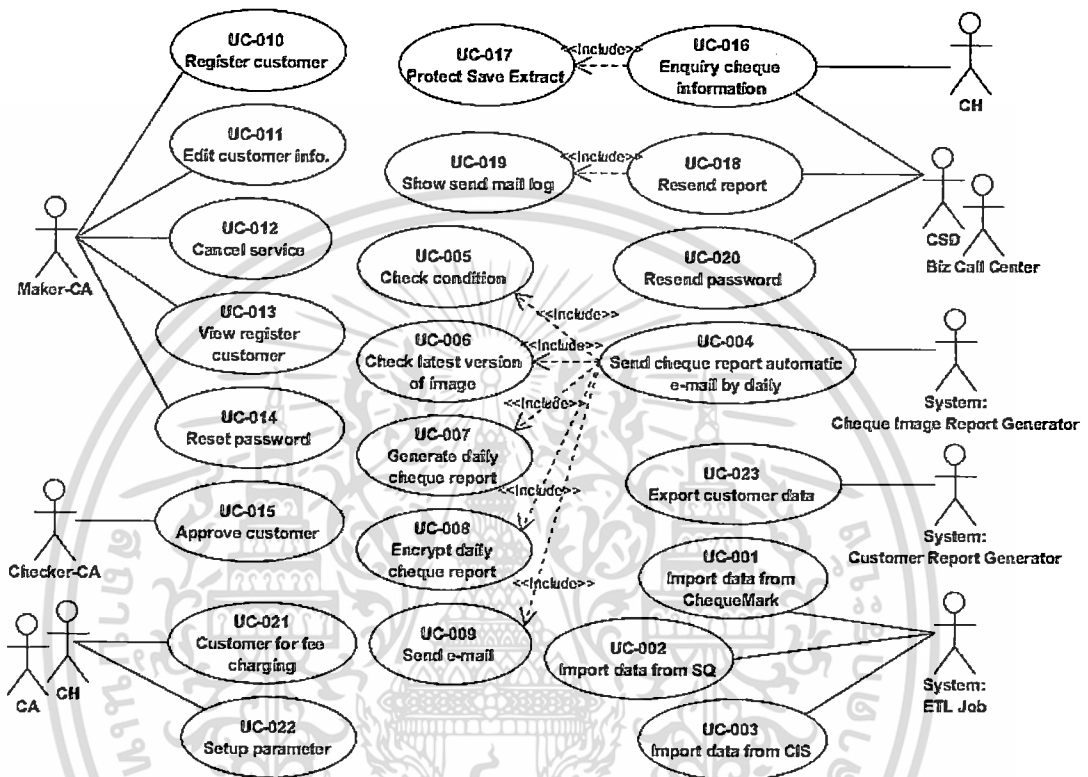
UC-010
Register customer

UC-017
Protect Save Extract

<<include>>

UC-016
Enquiry cheque information

CH

UC-011
Edit customer info.

UC-019
Show send mail log

<<include>>

UC-018
Resend report

UC-012
Cancel service

UC-005
Check condition

UC-020
Resend password

CSD

Biz Call Center

Maker-CA

UC-013
View register customer

<<include>>

UC-006
Check latest version of image

<<include>>

UC-004
Send cheque report automatic e-mail by daily

UC-014
Reset password

<<include>>

System:
Cheque Image Report Generator

UC-007
Generate daily cheque report

<<include>>

UC-023
Export customer data

Checker-CA

UC-015
Approve customer

UC-008
Encrypt daily cheque report

System:
Customer Report Generator

<<include>>

UC-001
Import data from ChequeMark

UC-021
Customer for fee charging

UC-009
Send e-mail

UC-002
Import data from SQ

CA

CH

System:
ETL Job

UC-022
Setup parameter

UC-003
Import data from CIS